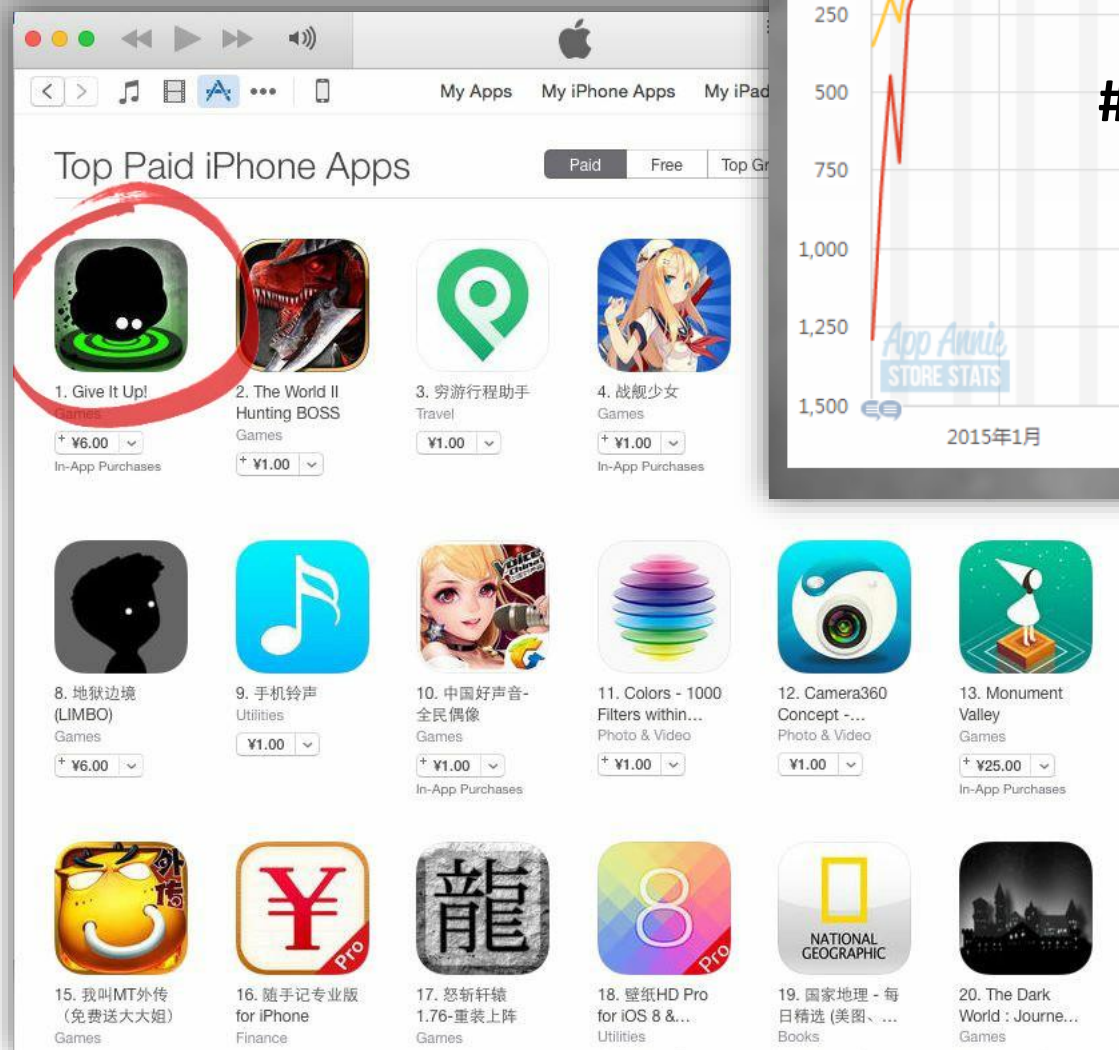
My Apps My iPhone Apps My iPad

Top Paid iPhone Apps

Paid Free Top Gr

1. Give It Up!
Games
+ ¥6.00
In-App Purchases

2. The World II Hunting BOSS
Games
+ ¥1.00

3. 穷游行程助手
Travel
¥1.00

4. 战舰少女
Games
+ ¥1.00
In-App Purchases

8. 地狱边境 (LIMBO)
Games
+ ¥6.00

9. 手机铃声
Utilities
¥1.00

10. 中国好声音-全民偶像
Games
+ ¥1.00
In-App Purchases

11. Colors - 1000 Filters within...
Photo & Video
+ ¥1.00

12. Camera360 Concept -...
Photo & Video
¥1.00

13. Monument Valley
Games
+ ¥25.00
In-App Purchases

15. 我叫MT外传 (免费送大大姐)
Games

16. 随手记专业版 for iPhone
Finance

17. 怒斩轩辕 1.76-重装上阵
Games

18. 壁纸HD Pro for iOS 8 &...
Utilities

19. 国家地理 - 每日精选 (美图、...
Books

20. The Dark World : Journe...
Games

250
500
750
1,000
1,250
1,500
App Annie STORE STATS
2015年1月
#